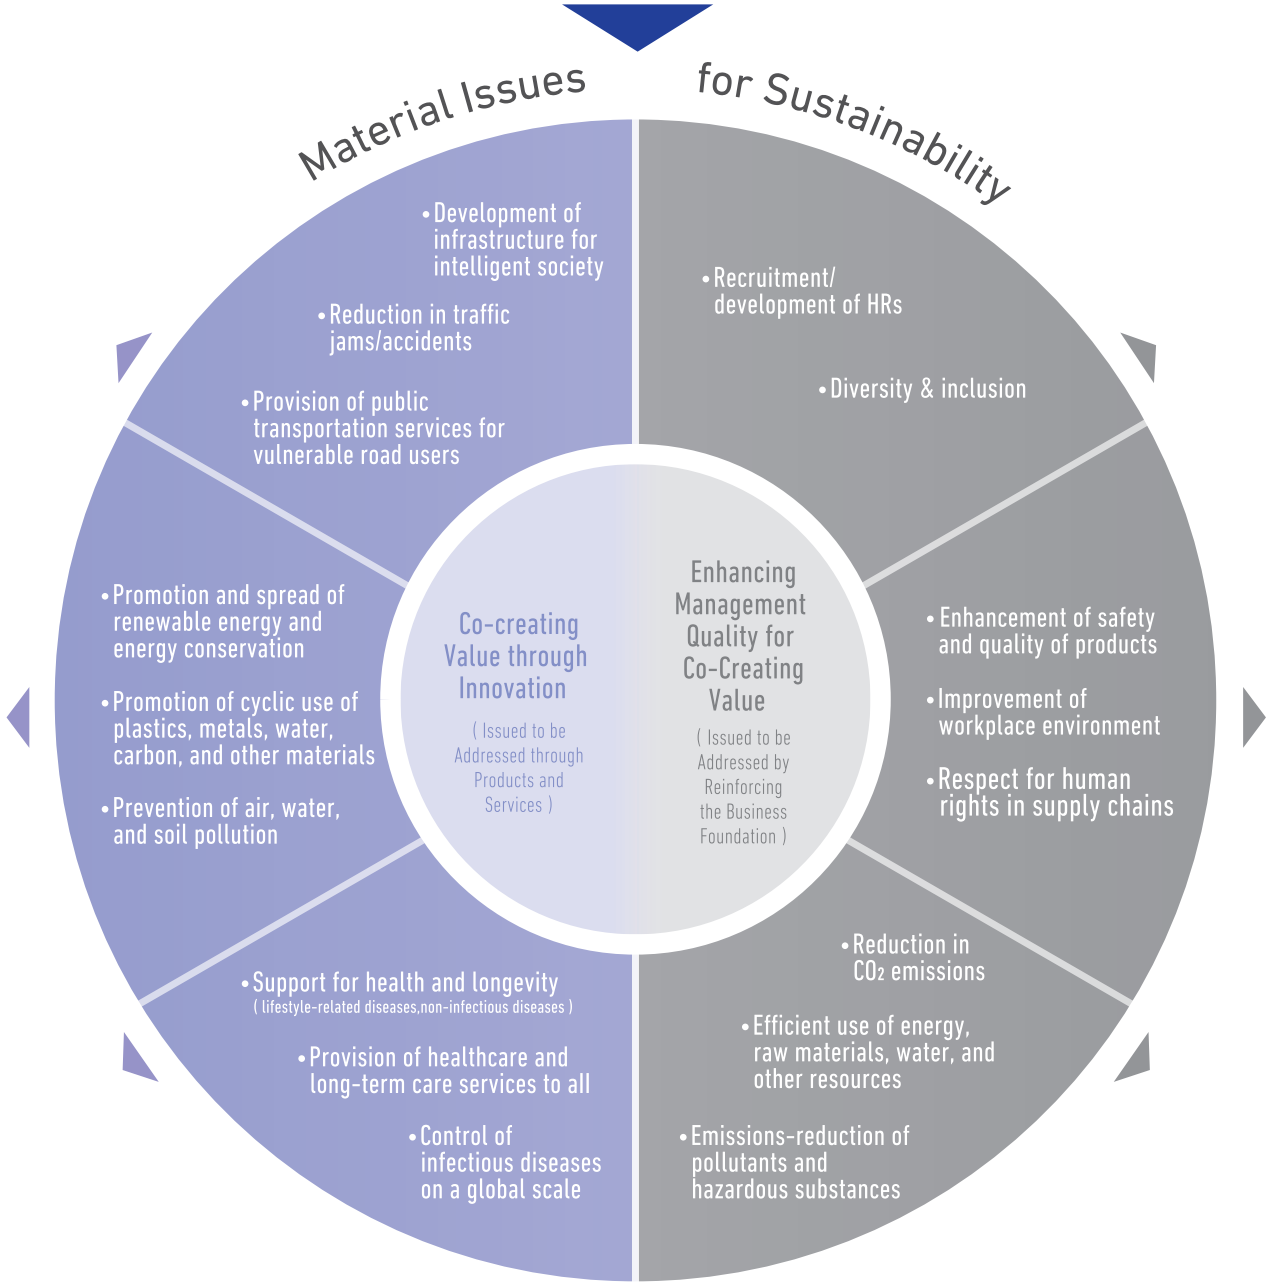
Material Issues for Sustainability

•Development of infrastructure for intelligent society

•Reduction in traffic jams/accidents

•Provision of public transportation services for vulnerable road users

•Recruitment/ development of HRs

•Diversity & inclusion

•Promotion and spread of renewable energy and energy conservation

•Promotion of cyclic use of plastics, metals, water, carbon, and other materials

•Prevention of air, water, and soil pollution

Co-creating Value through Innovation

( Issued to be Addressed through Products and Services )

Enhancing Management Quality for Co-Creating Value

( Issued to be Addressed by Reinforcing the Business Foundation )

•Enhancement of safety and quality of products

•Improvement of workplace environment

•Respect for human rights in supply chains

•Support for health and longevity
( lifestyle-related diseases,non-infectious diseases )

•Provision of healthcare and long-term care services to all

•Control of infectious diseases on a global scale

•Reduction in $CO_2$ emissions

•Efficient use of energy, raw materials, water, and other resources

•Emissions-reduction of pollutants and hazardous substances